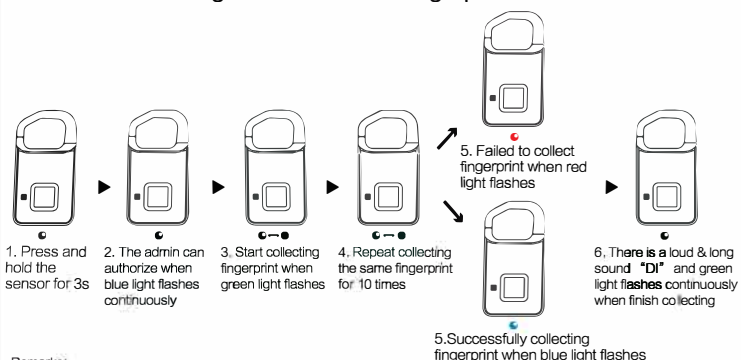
1. Press and hold the sensor for 3s

2. The admin can authorize when blue light flashes continuously

3. Start collecting fingerprint when green light flashes

4. Repeat collecting the same fingerprint for 10 times

5. Failed to collect fingerprint when red light flashes

5.Successfully collecting fingerprint when blue light flashes

6, There is a loud & long sound "Di" and green light flashes continuously when finish collecting

Remarks: